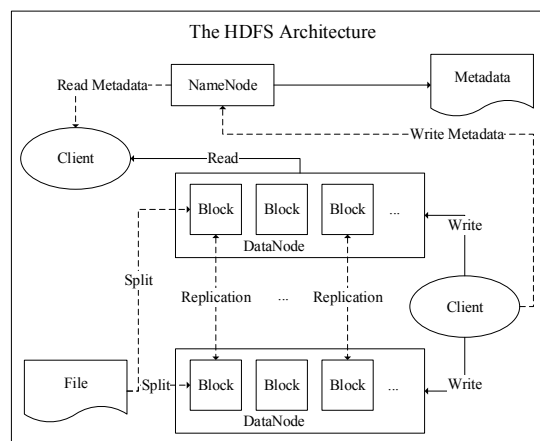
The HDFS Architecture

Read Metadata

NameNode

Metadata

Client

Write Metadata

Read

Block

Block

Block

...

DataNode

Write

Split

Replication

...

Replication

Client

File

Split

Block

Block

Block

...

Write

DataNode